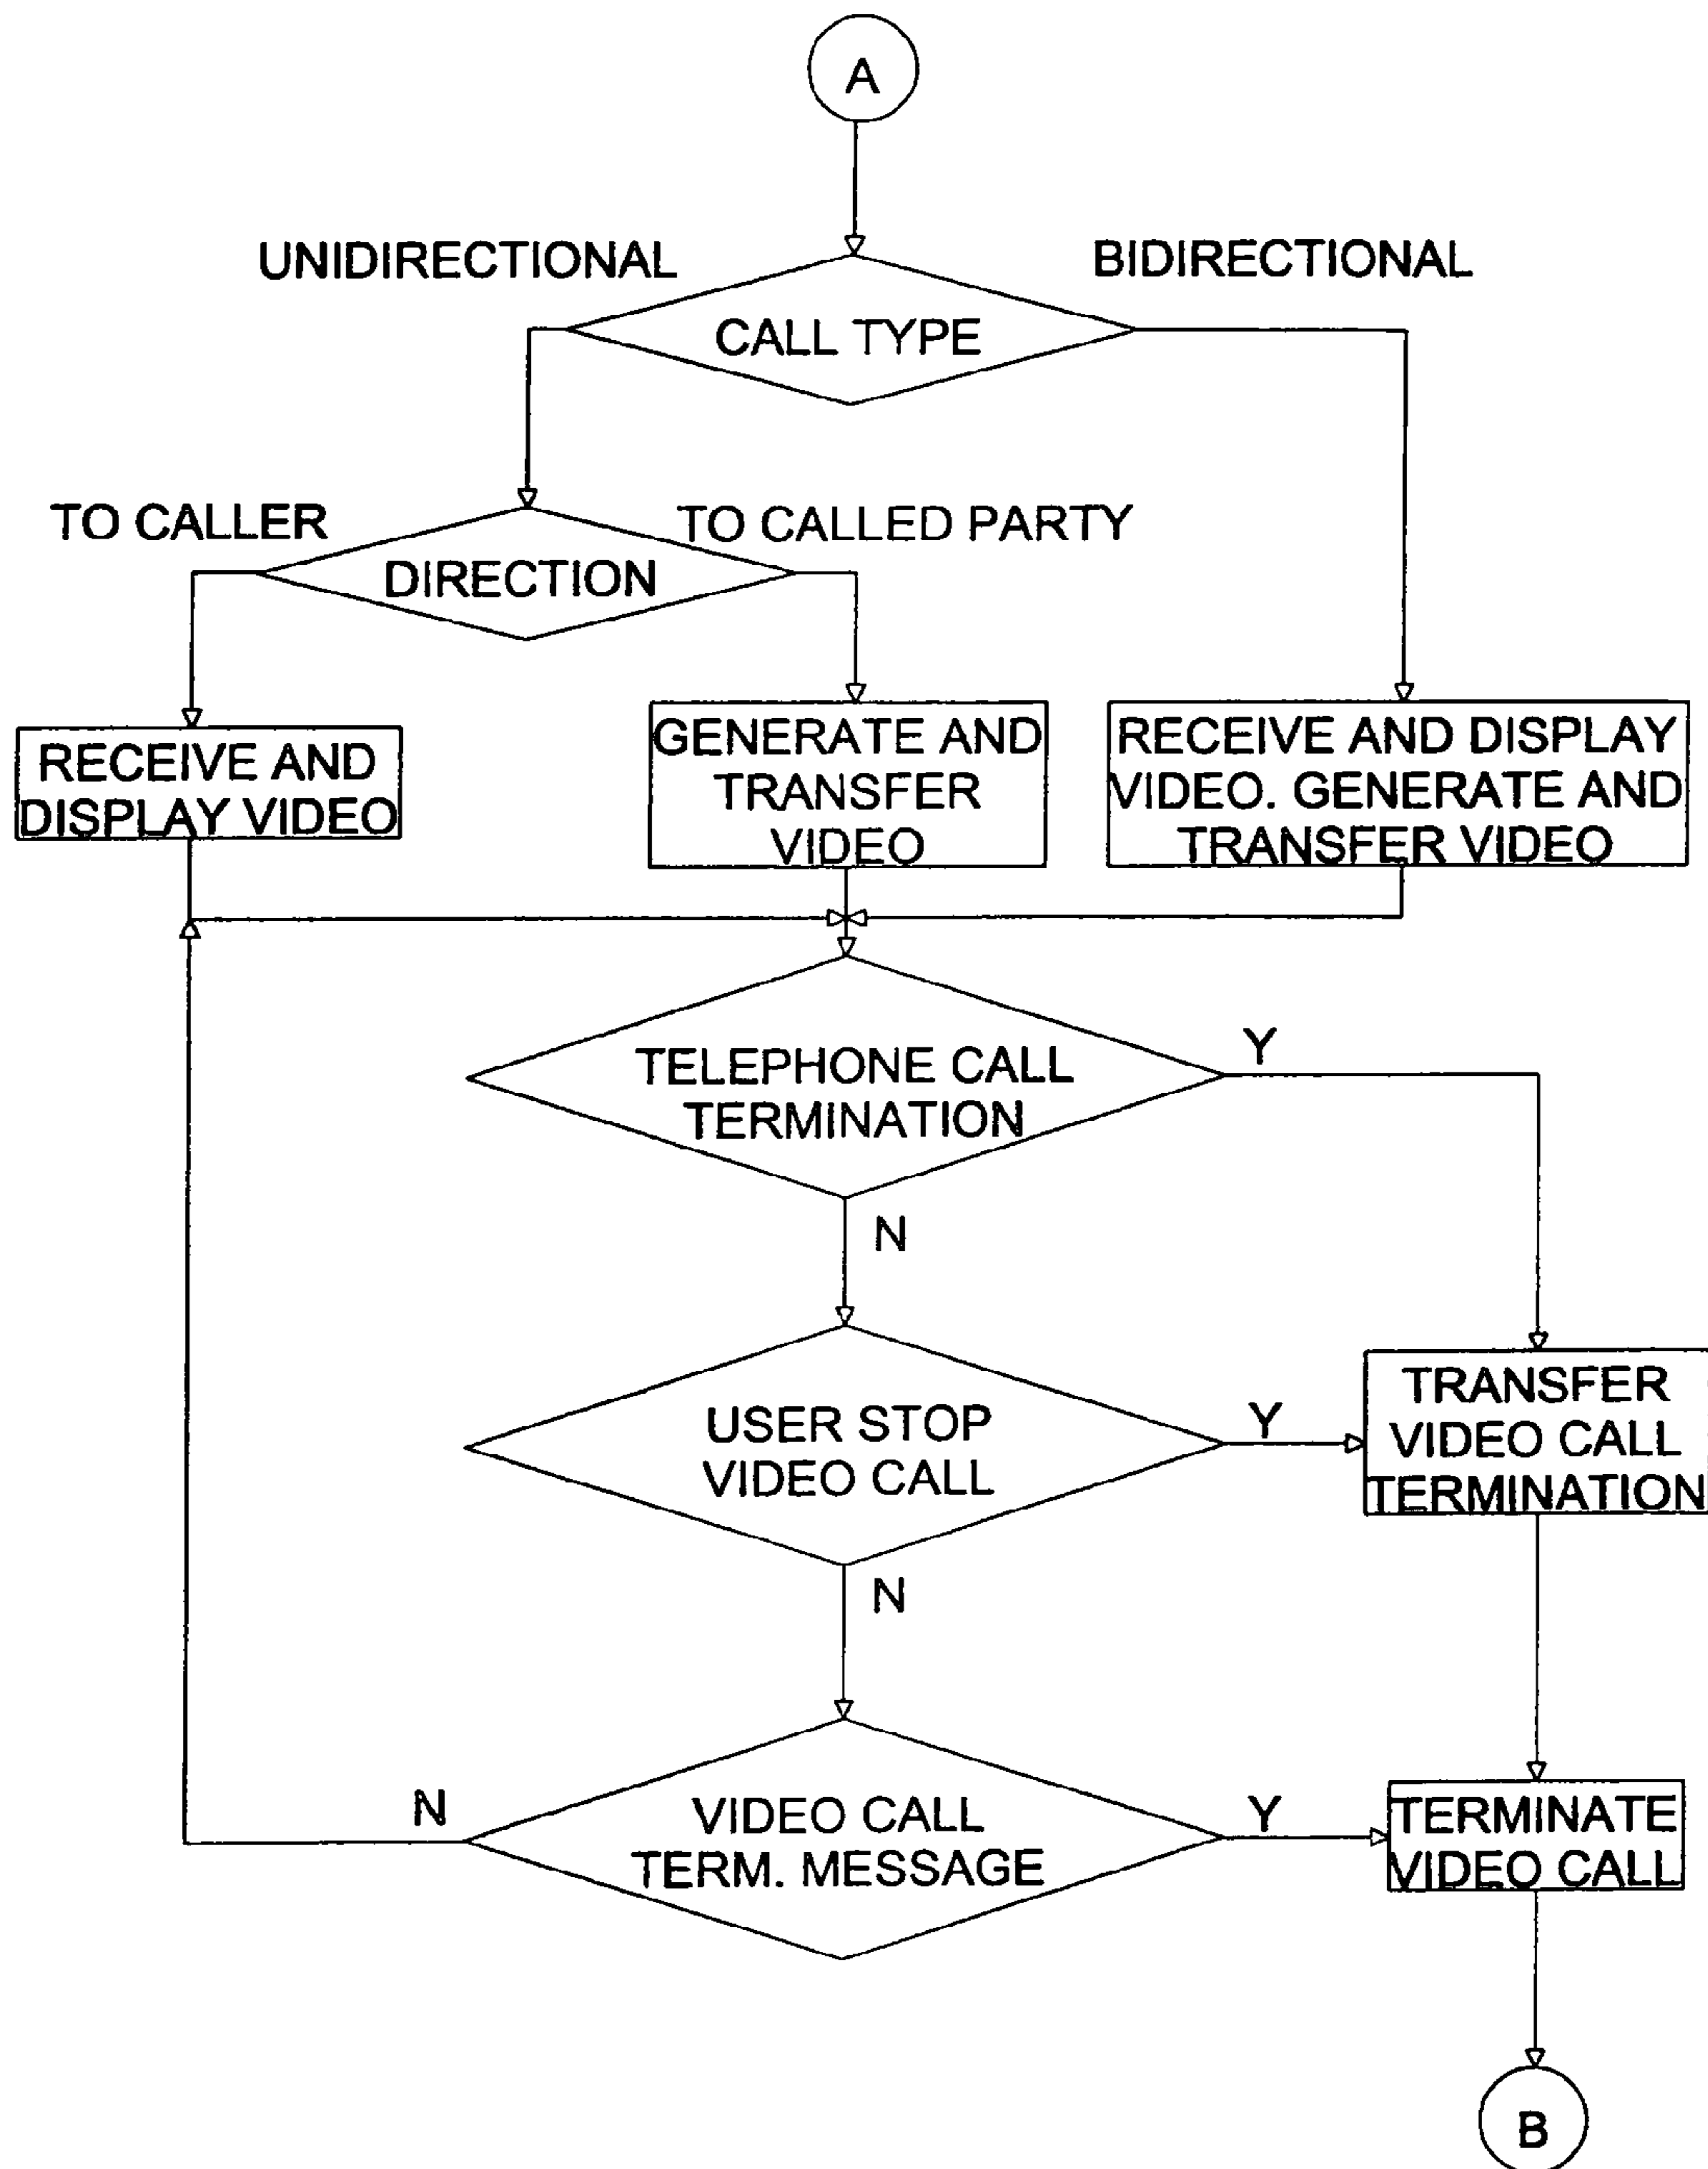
A

UNIDIRECTIONAL

BIDIRECTIONAL

CALL TYPE

TO CALLER

TO CALLED PARTY

DIRECTION

RECEIVE AND DISPLAY VIDEO

GENERATE AND TRANSFER VIDEO

RECEIVE AND DISPLAY VIDEO. GENERATE AND TRANSFER VIDEO

TELEPHONE CALL TERMINATION

Y

N

USER STOP VIDEO CALL

Y

TRANSFER VIDEO CALL TERMINATION

N

N

VIDEO CALL TERM. MESSAGE

Y

TERMINATE VIDEO CALL

B